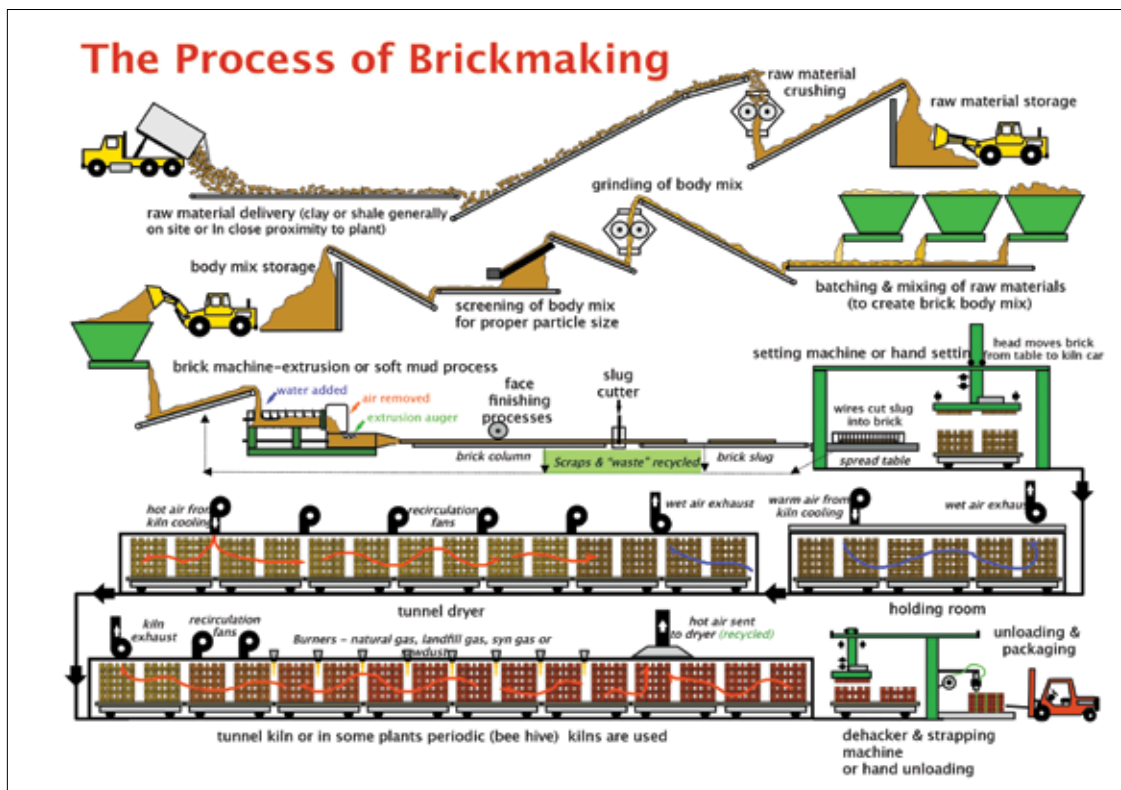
The Process of Brickmaking

raw material crushing

raw material storage

raw material delivery (clay or shale generally on site or in close proximity to plant)

grinding of body mix

body mix storage

batching & mixing of raw materials (to create brick body mix)

screening of body mix for proper particle size

brick machine–extrusion or soft mud process

setting machine or hand setting

head moves brick from table to kiln car

water added

air removed

extrusion auger

face finishing processes

slug cutter

wires cut slug into brick

brick column

Scraps & "waste" recycled

brick slug

spread table

hot air from kiln cooling

recirculation fans

wet air exhaust

warm air from kiln cooling

wet air exhaust

tunnel dryer

holding room

kiln exhaust

recirculation fans

Burners – natural gas, landfill gas, syn gas or sawdust

hot air sent to dryer (recycled)

unloading & packaging

tunnel kiln or in some plants periodic (bee hive) kilns are used

dehacker & strapping machine or hand unloading